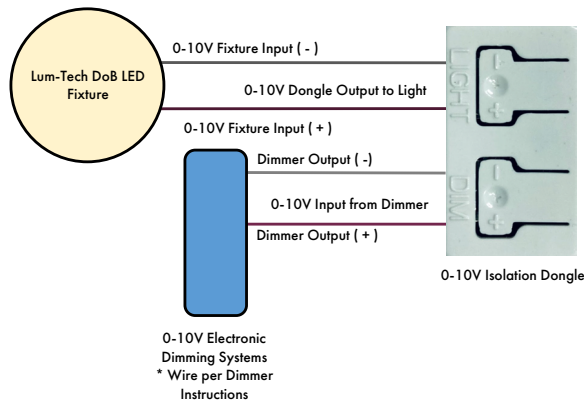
Lum-Tech DoB LED Fixture

0-10V Fixture Input ( - )

0-10V Dongle Output to Light

0-10V Fixture Input ( + )

LIGHT
-
+

Dimmer Output ( -)

0-10V Input from Dimmer

Dimmer Output ( + )

DIM
-
+

0-10V Isolation Dongle

0-10V Electronic Dimming Systems
* Wire per Dimmer Instructions